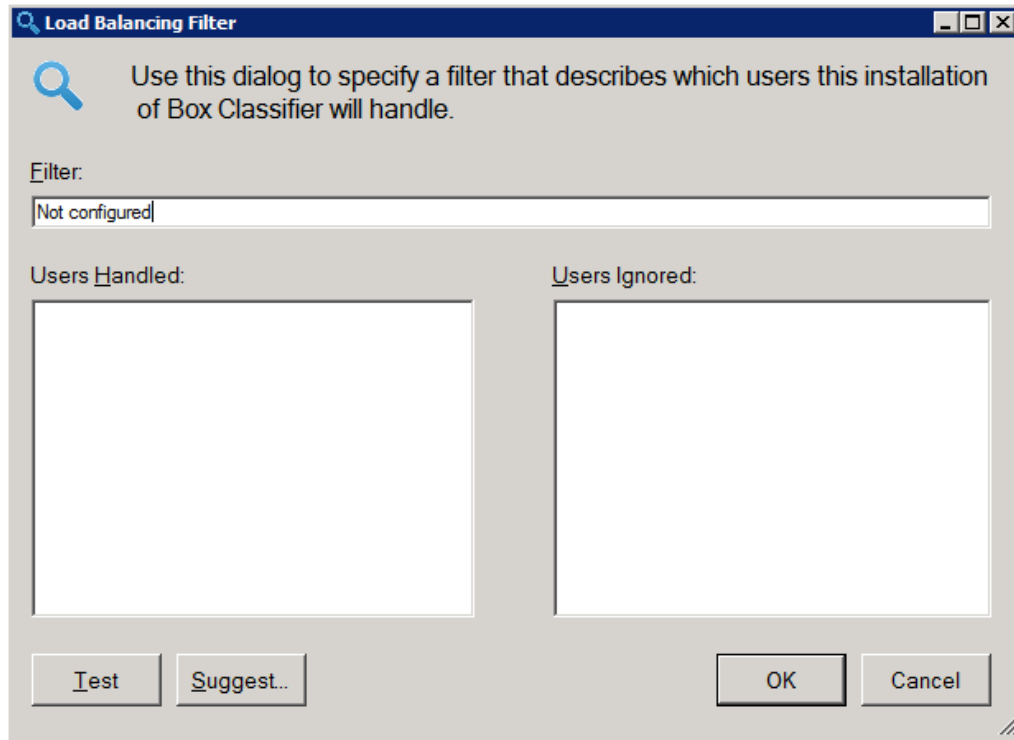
Load Balancing Filter

Use this dialog to specify a filter that describes which users this installation of Box Classifier will handle.

Filter:

Not configured

Users Handled:

Users Ignored:

Test

Suggest...

OK

Cancel